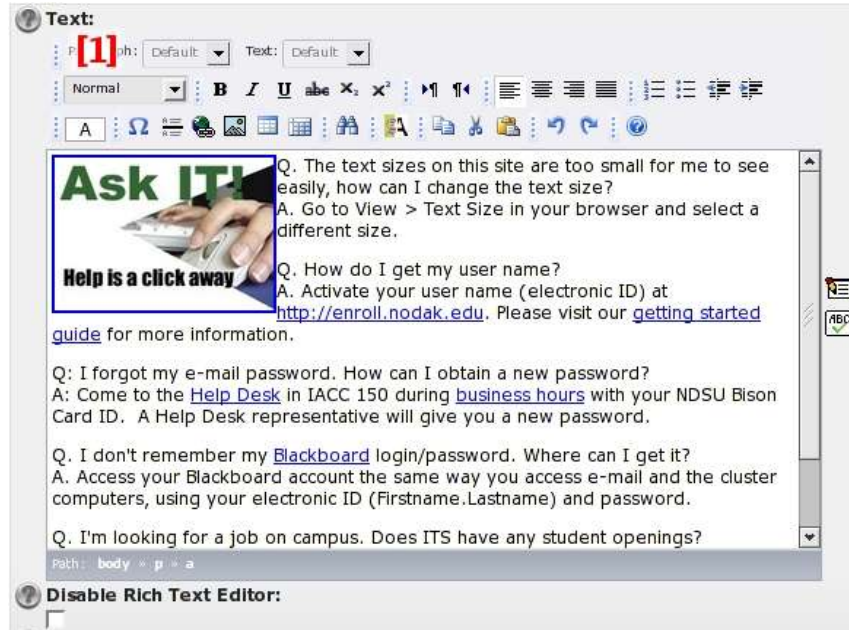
Text:

P [1] ph: Default Text: Default

Normal B I U abc $X_2$ $X^2$

A Ω

Ask IT!

Help is a click away

Q. The text sizes on this site are too small for me to see easily, how can I change the text size?
A. Go to View > Text Size in your browser and select a different size.

Q. How do I get my user name?
A. Activate your user name (electronic ID) at http://enroll.nodak.edu. Please visit our getting started guide for more information.

Q: I forgot my e-mail password. How can I obtain a new password?
A: Come to the Help Desk in IACC 150 during business hours with your NDSU Bison Card ID. A Help Desk representative will give you a new password.

Q. I don't remember my Blackboard login/password. Where can I get it?
A. Access your Blackboard account the same way you access e-mail and the cluster computers, using your electronic ID (Firstname.Lastname) and password.

Q. I'm looking for a job on campus. Does ITS have any student openings?

Path: body » p » a

ABC

Disable Rich Text Editor: